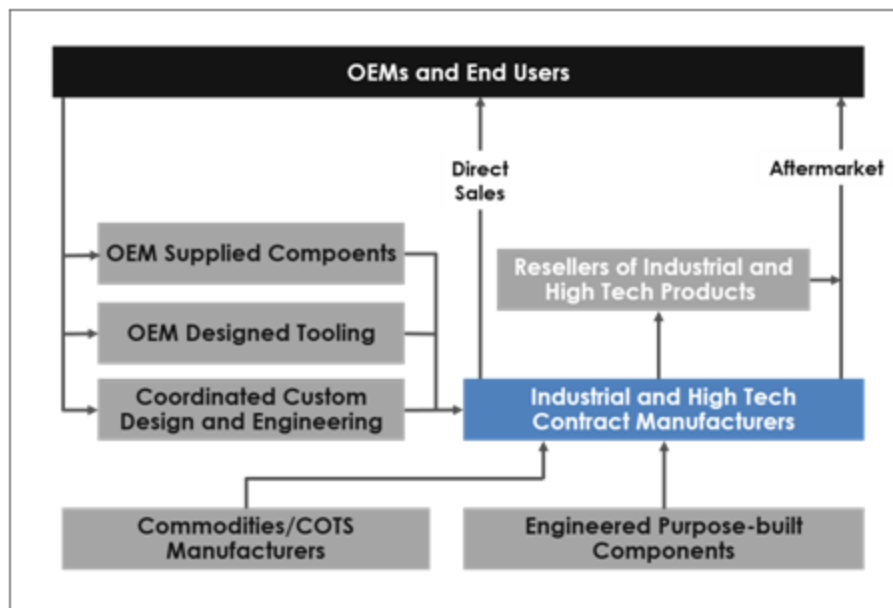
OEMs and End Users

Direct Sales

Aftermarket

OEM Supplied Compoents

OEM Designed Tooling

Coordinated Custom Design and Engineering

Resellers of Industrial and High Tech Products

Industrial and High Tech Contract Manufacturers

Commodities/COTS Manufacturers

Engineered Purpose-built Components